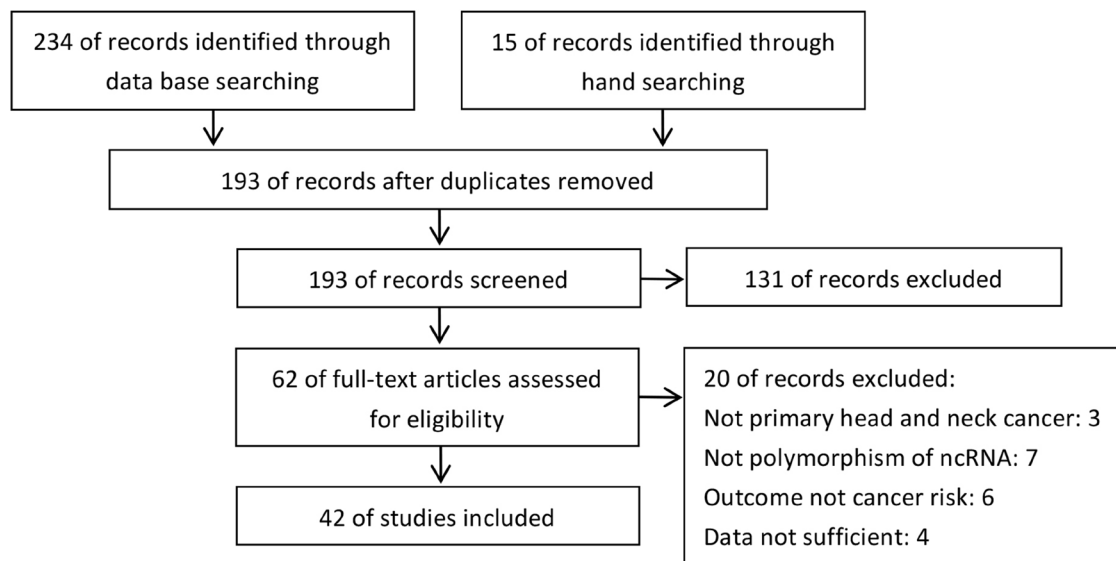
234 of records identified through data base searching

15 of records identified through hand searching

193 of records after duplicates removed

193 of records screened

131 of records excluded

62 of full-text articles assessed for eligibility

20 of records excluded:
Not primary head and neck cancer: 3
Not polymorphism of ncRNA: 7
Outcome not cancer risk: 6
Data not sufficient: 4

42 of studies included